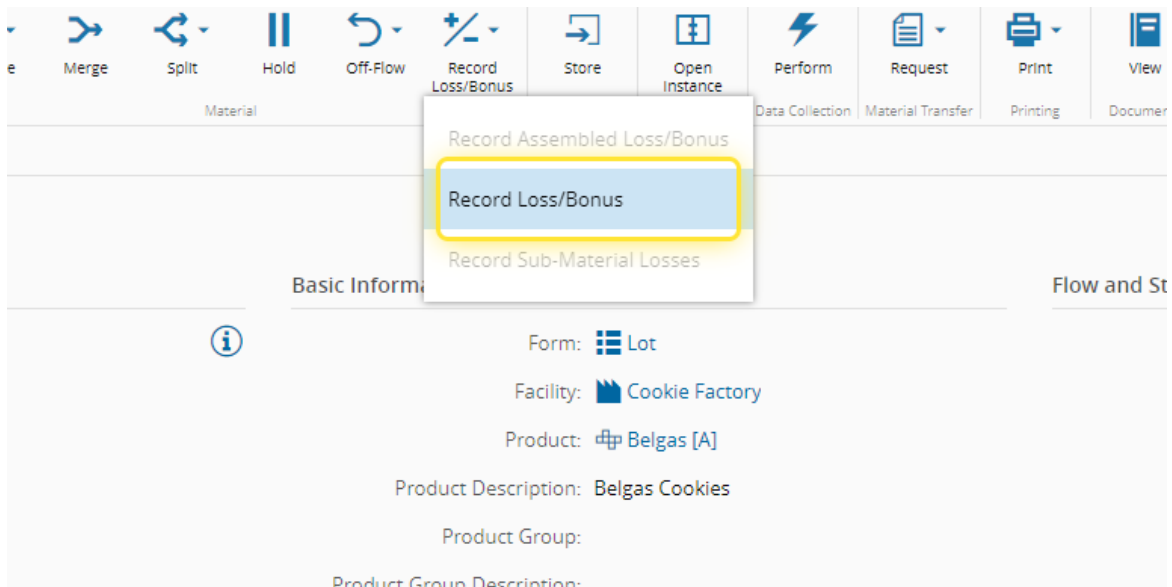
e Merge Split Hold Off-Flow Record Loss/Bonus Store Open Instance Perform Request Print View

Material Data Collection Material Transfer Printing Documen

Record Assembled Loss/Bonus
Record Loss/Bonus
Record Sub-Material Losses

Basic Informa

Flow and St

Form: Lot
Facility: Cookie Factory
Product: Belgas [A]
Product Description: Belgas Cookies
Product Group:
Product Group Description: